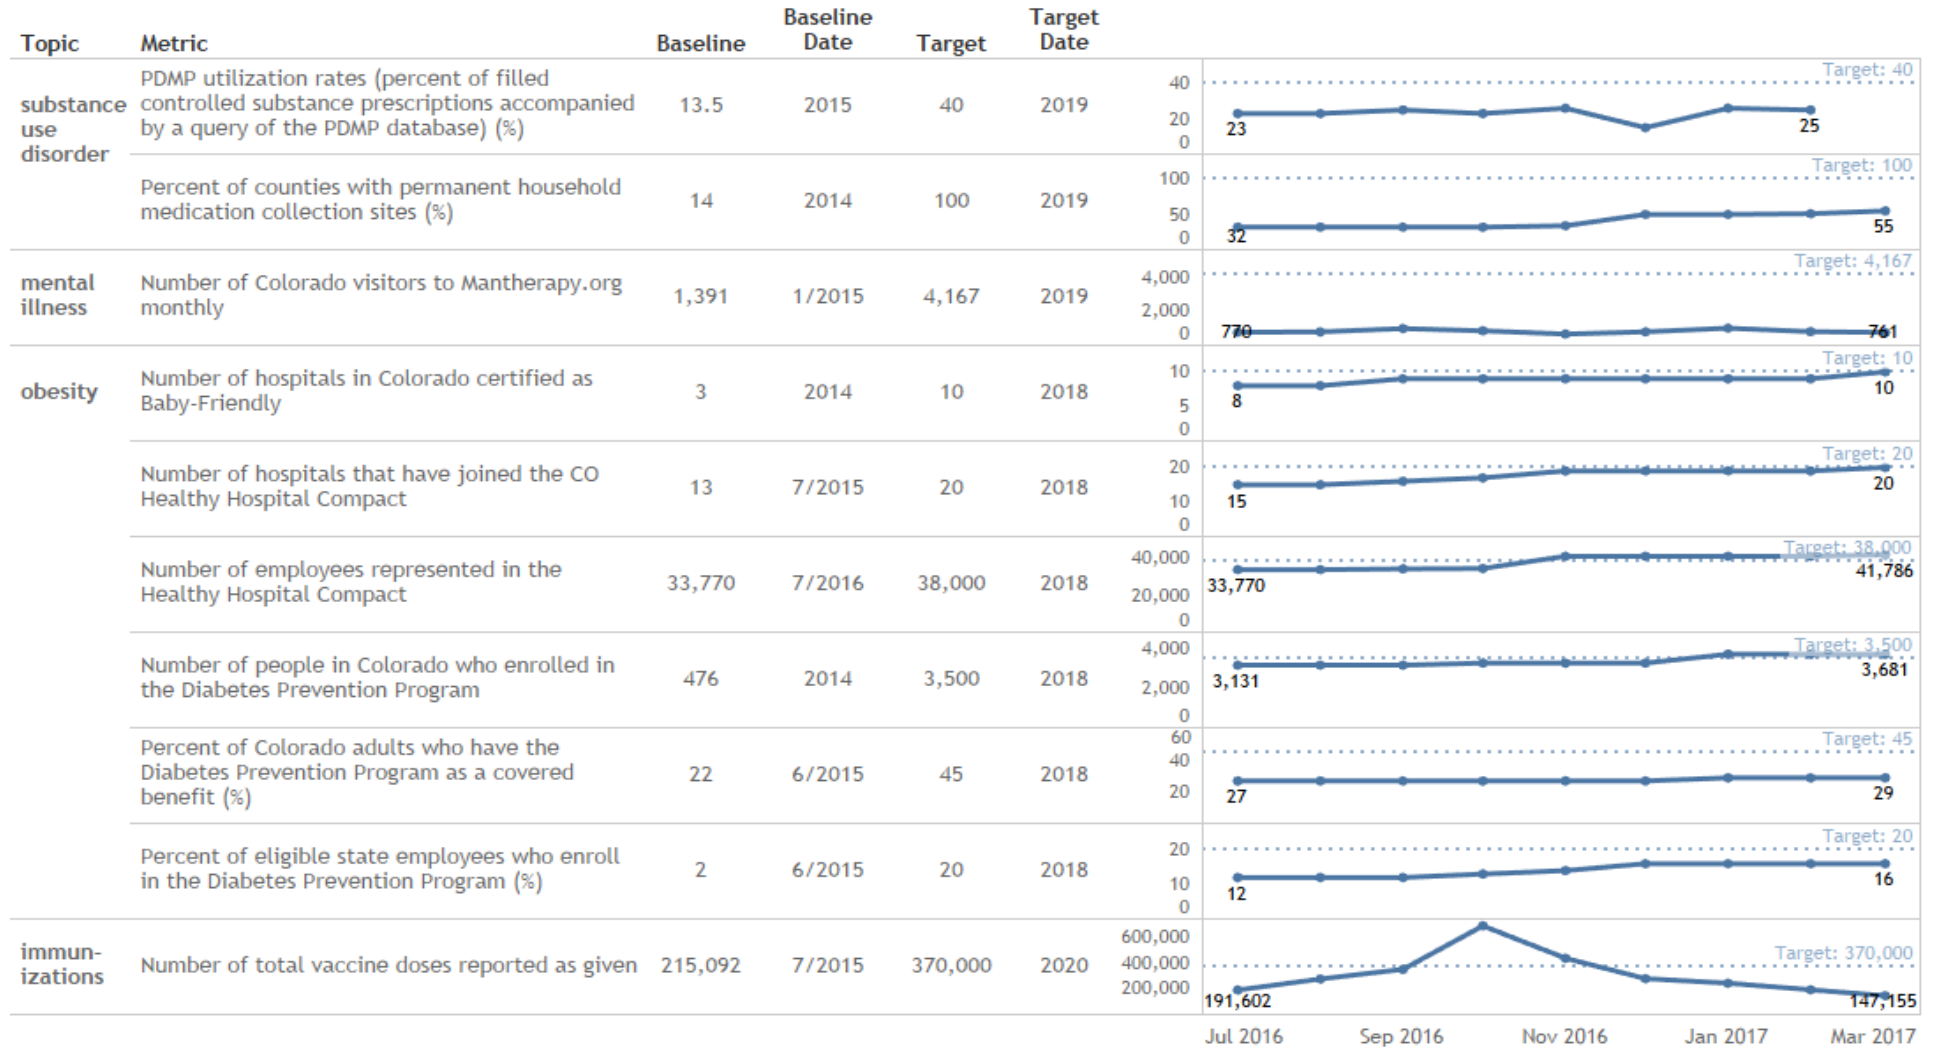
| Topic | Metric | Baseline | Baseline Date | Target | Target Date | |
|---|---|---|---|---|---|---|
| substance use disorder | PDMP utilization rates (percent of filled controlled substance prescriptions accompanied by a query of the PDMP database) (%) | 13.5 | 2015 | 40 | 2019 | 40 20 0 Target: 40 23 25 |
| | Percent of counties with permanent household medication collection sites (%) | 14 | 2014 | 100 | 2019 | 100 50 0 Target: 100 32 55 |
| mental illness | Number of Colorado visitors to Mantherapy.org monthly | 1,391 | 1/2015 | 4,167 | 2019 | 4,000 2,000 0 Target: 4,167 770 761 |
| obesity | Number of hospitals in Colorado certified as Baby-Friendly | 3 | 2014 | 10 | 2018 | 10 5 0 Target: 10 8 10 |
| | Number of hospitals that have joined the CO Healthy Hospital Compact | 13 | 7/2015 | 20 | 2018 | 20 10 0 Target: 20 15 20 |
| | Number of employees represented in the Healthy Hospital Compact | 33,770 | 7/2016 | 38,000 | 2018 | 40,000 20,000 0 Target: 38,000 33,770 41,786 |
| | Number of people in Colorado who enrolled in the Diabetes Prevention Program | 476 | 2014 | 3,500 | 2018 | 4,000 2,000 0 Target: 3,500 3,131 3,681 |
| | Percent of Colorado adults who have the Diabetes Prevention Program as a covered benefit (%) | 22 | 6/2015 | 45 | 2018 | 60 40 20 Target: 45 27 29 |
| | Percent of eligible state employees who enroll in the Diabetes Prevention Program (%) | 2 | 6/2015 | 20 | 2018 | 20 10 0 Target: 20 12 16 |
| immunizations | Number of total vaccine doses reported as given | 215,092 | 7/2015 | 370,000 | 2020 | 600,000 400,000 200,000 Target: 370,000 191,602 147,155 |

Jul 2016 Sep 2016 Nov 2016 Jan 2017 Mar 2017